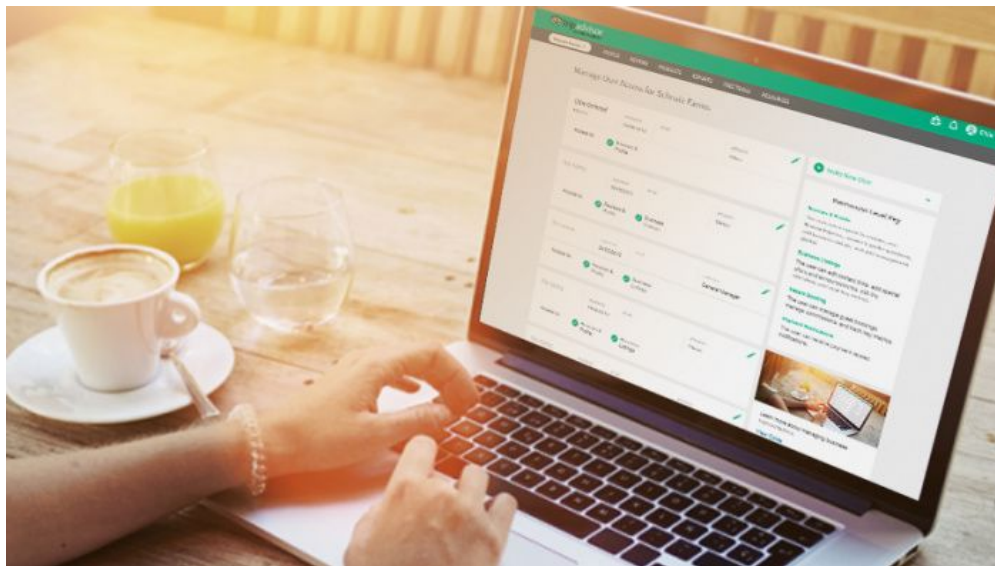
advisor

Manage User Access for Schwalb Farms

Unconfirmed

Business & Profile

Business Contact

General Manager

Invite New User

Business & Profile

Business Listings

General Manager

Learn more about managing business